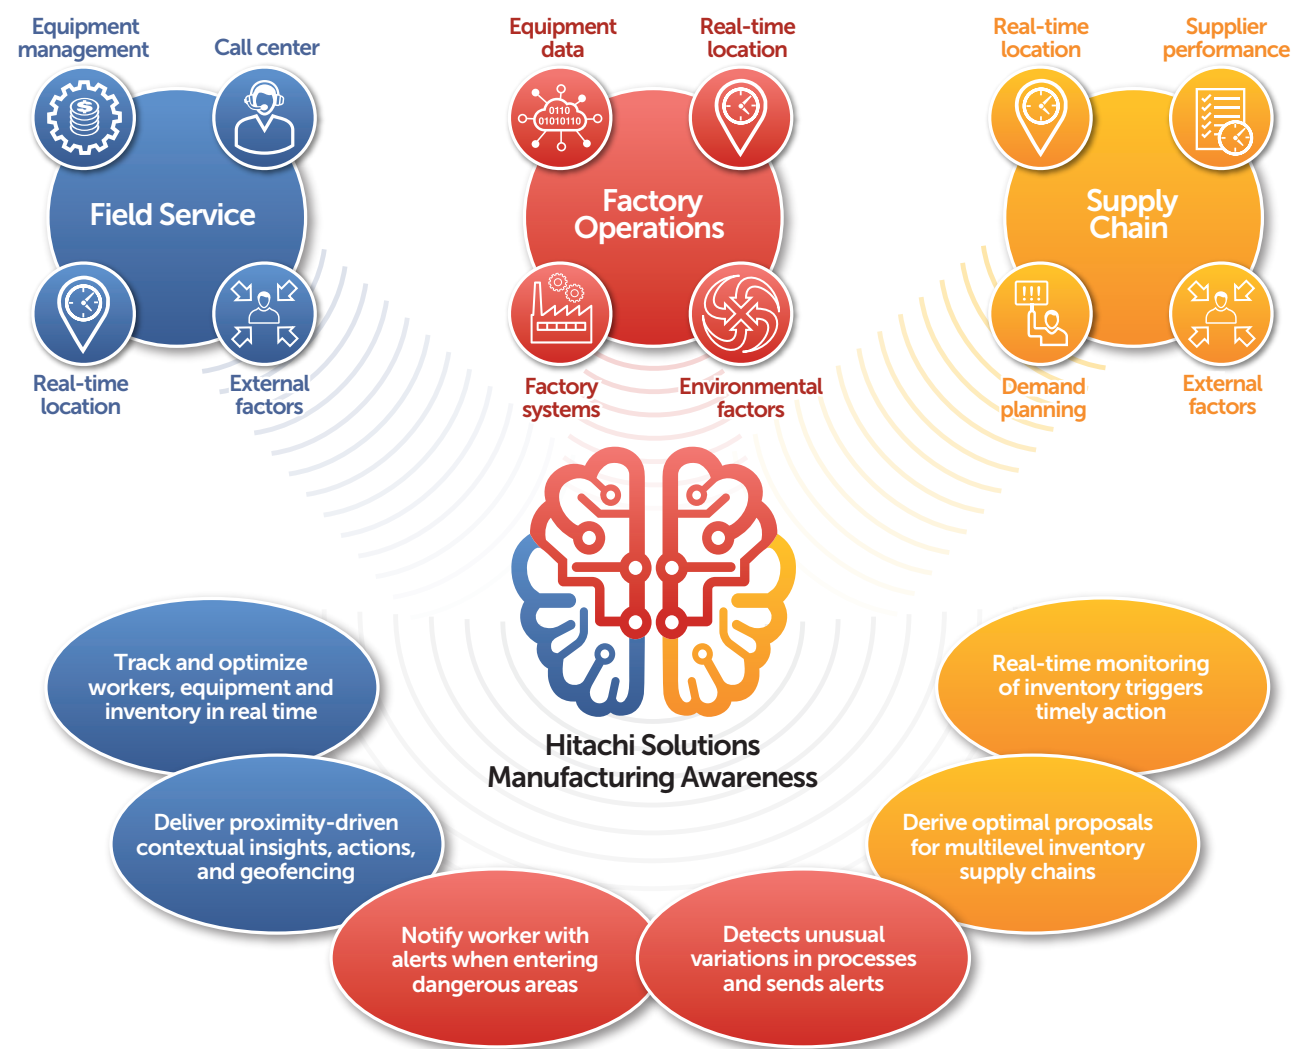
Equipment management

Call center

Field Service

Real-time location

External factors

Equipment data

Real-time location

0110
01010110

Factory Operations

Factory systems

Environmental factors

Real-time location

Supplier performance

Supply Chain

Demand planning

External factors

Hitachi Solutions
Manufacturing Awareness

Track and optimize workers, equipment and inventory in real time

Deliver proximity-driven contextual insights, actions, and geofencing

Notify worker with alerts when entering dangerous areas

Detects unusual variations in processes and sends alerts

Real-time monitoring of inventory triggers timely action

Derive optimal proposals for multilevel inventory supply chains